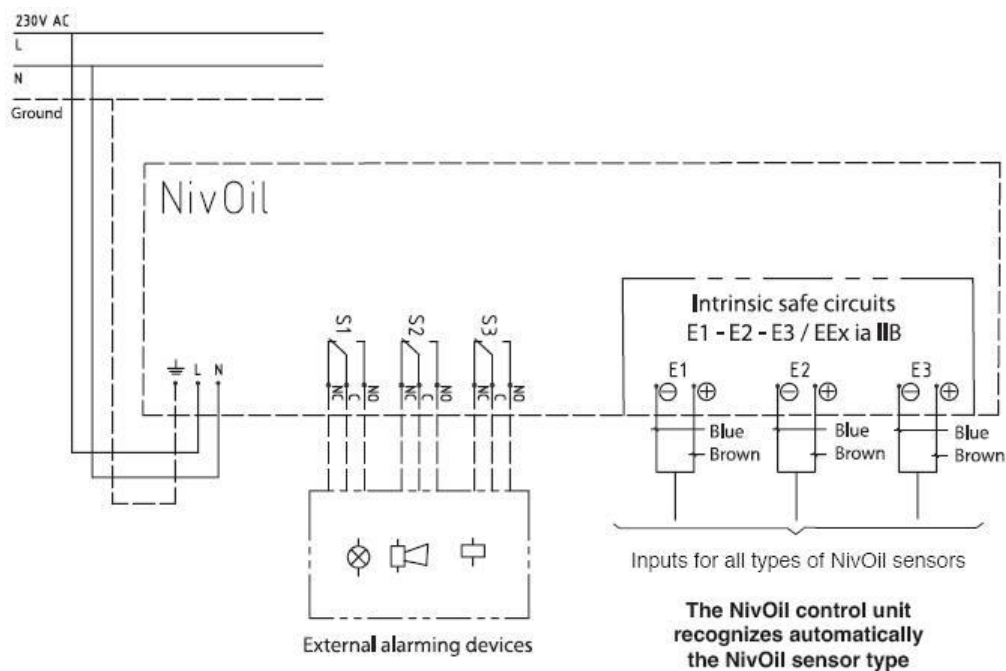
230V AC
L
N
Ground

NivOil

L N

S1
NC C NO

S2
NC C NO

S3
NC C NO

Intrinsic safe circuits
E1 - E2 - E3 / EEx ia IIB

E1
⊖ ⊕
Blue
Brown

E2
⊖ ⊕
Blue
Brown

E3
⊖ ⊕
Blue
Brown

Inputs for all types of NivOil sensors

The NivOil control unit recognizes automatically the NivOil sensor type

External alarming devices